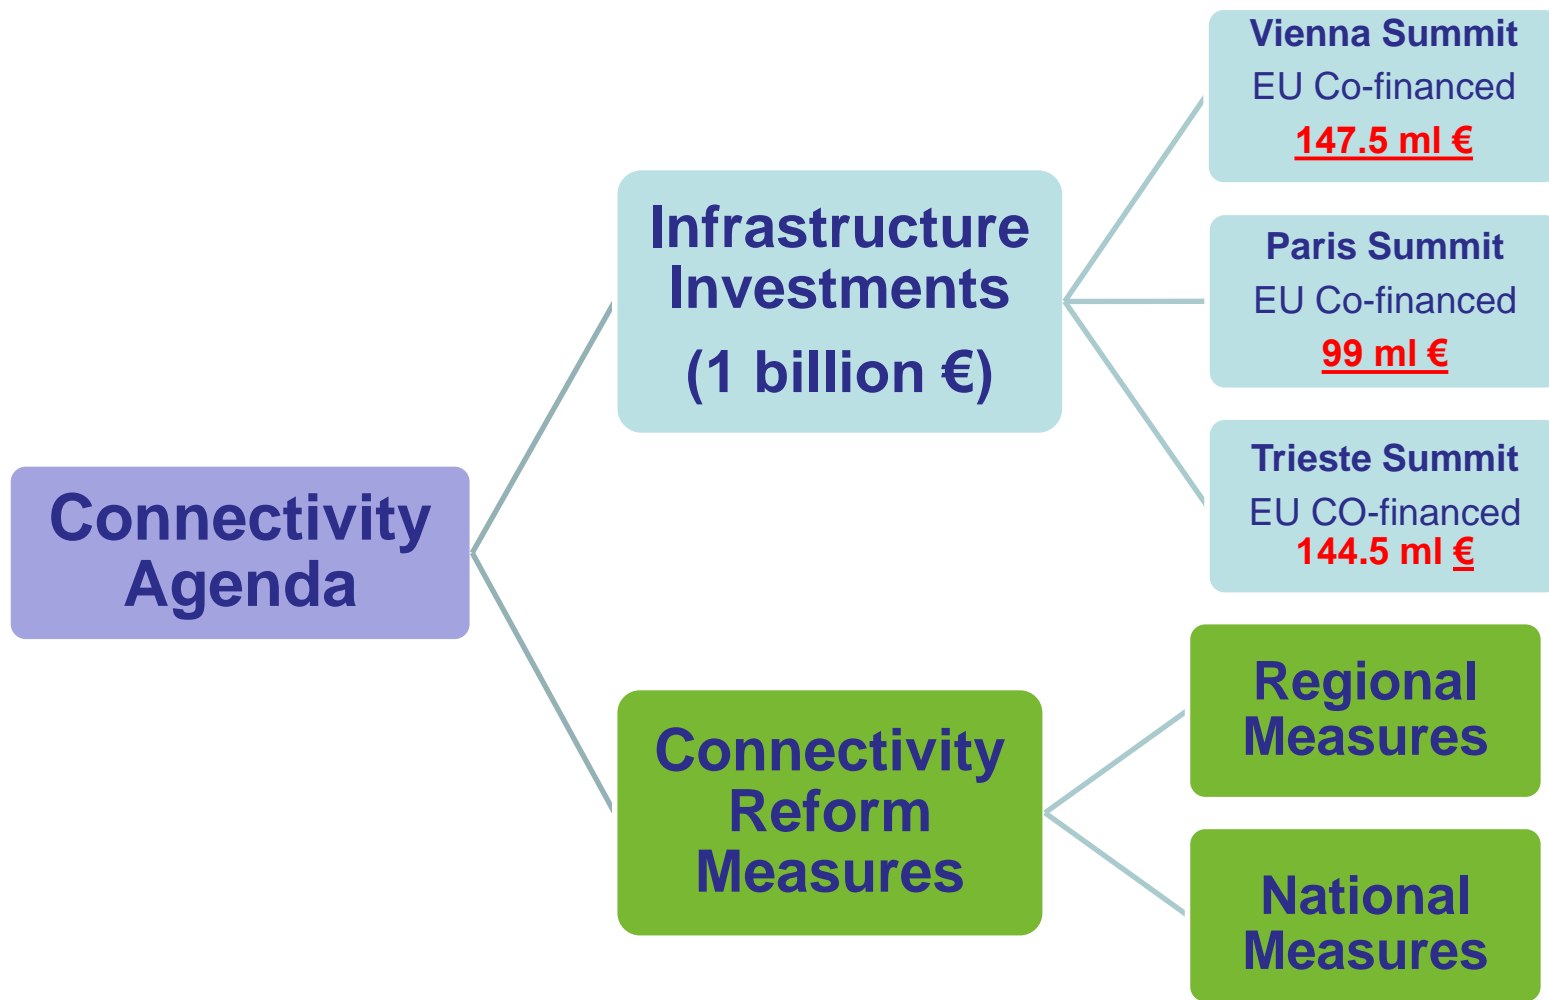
Connectivity Agenda

Infrastructure Investments
(1 billion €)

Vienna Summit
EU Co-financed
147.5 ml €

Paris Summit
EU Co-financed
99 ml €

Trieste Summit
EU CO-financed
144.5 ml €

Connectivity Reform Measures

Regional Measures

National Measures